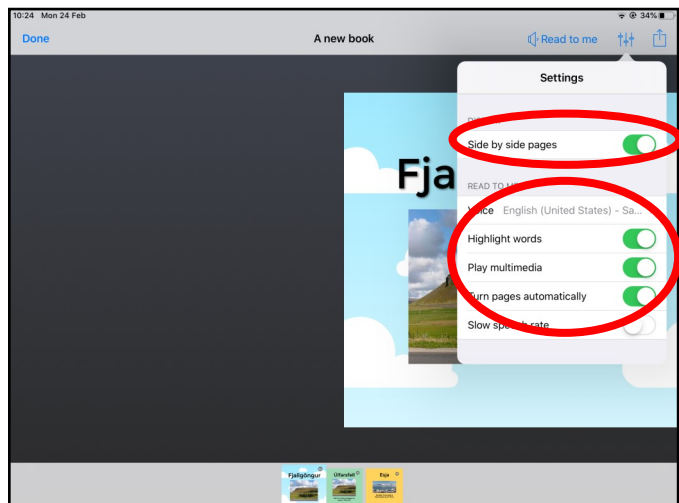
10:24 Mon 24 Feb

34%

Done

A new book

Read to me

Settings

DI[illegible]

Side by side pages

Fja

READ TO M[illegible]

Voice English (United States) - Sa...

Highlight words

Play multimedia

Turn pages automatically

Slow spe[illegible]h rate

Fjallgöngur

Úlfarsfell

Esja